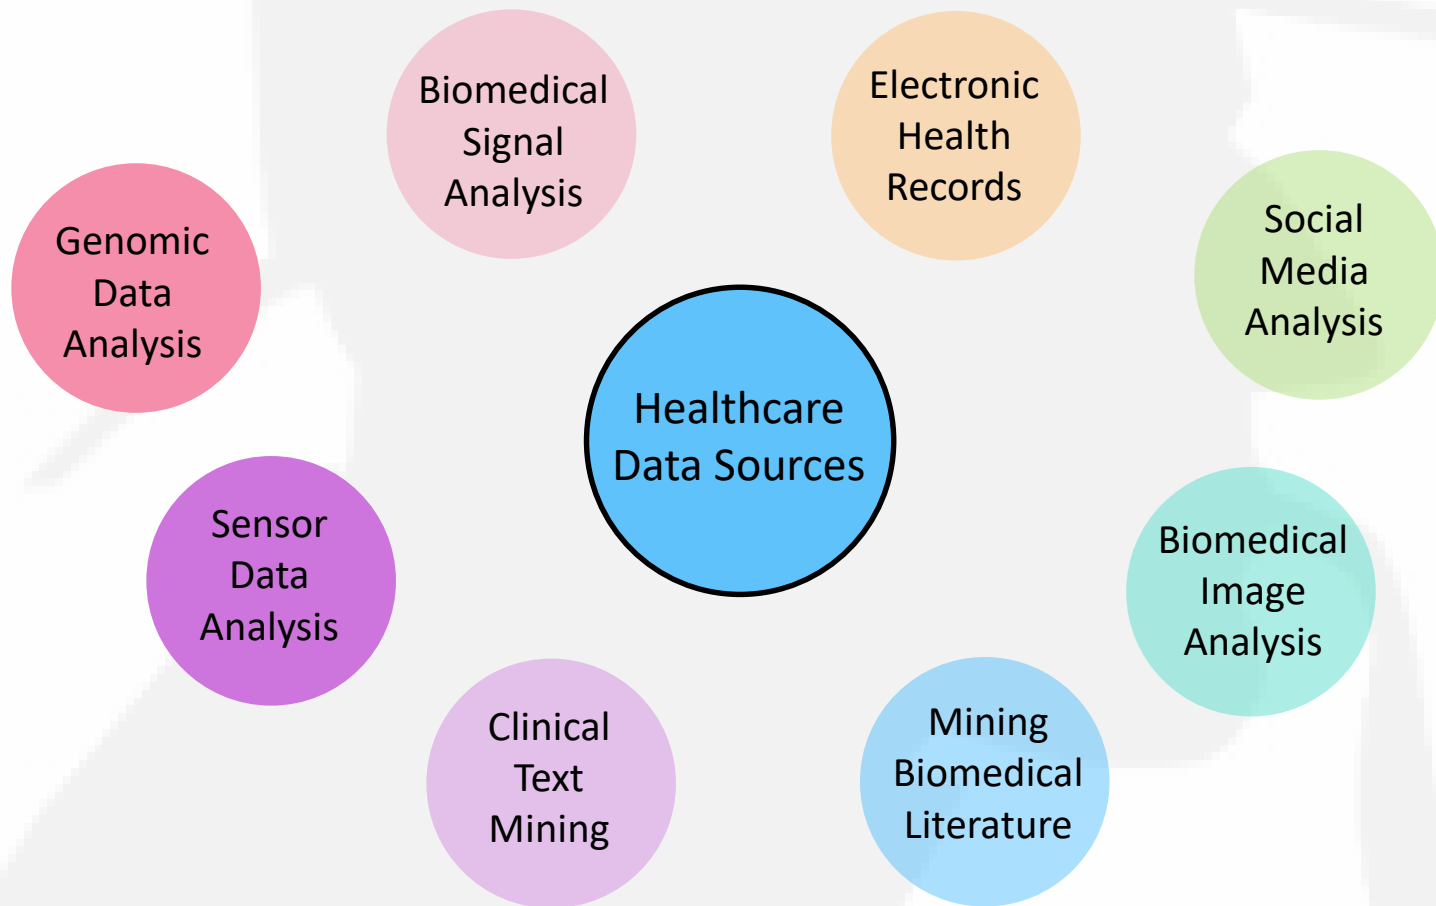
Healthcare Data Sources

Biomedical Signal Analysis

Electronic Health Records

Social Media Analysis

Biomedical Image Analysis

Mining Biomedical Literature

Clinical Text Mining

Sensor Data Analysis

Genomic Data Analysis